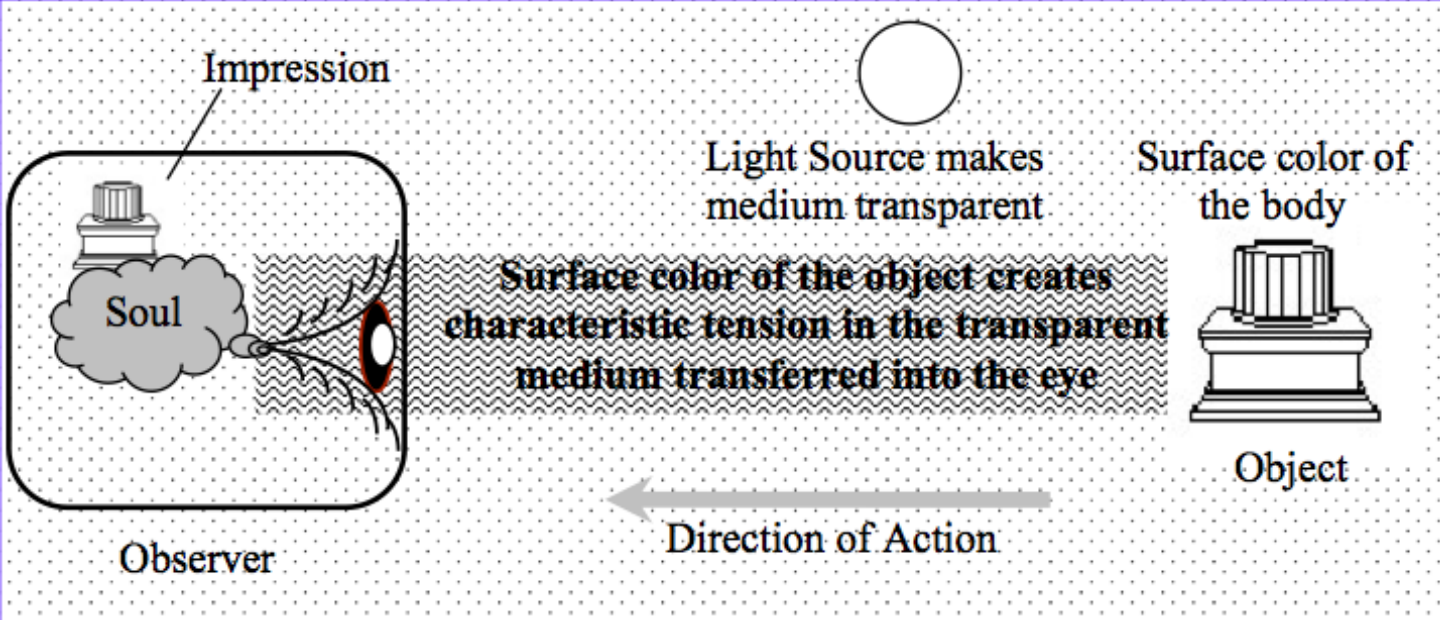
Impression

Light Source makes medium transparent

Surface color of the body

Soul

Surface color of the object creates characteristic tension in the transparent medium transferred into the eye

Object

Direction of Action

Observer